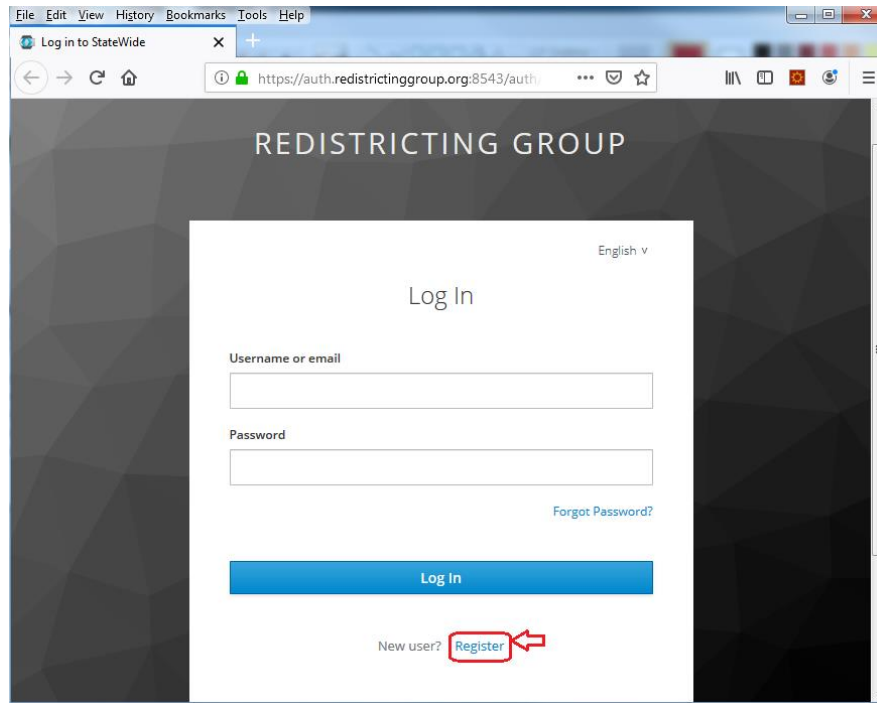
File Edit View History Bookmarks Tools Help

Log in to StateWide

https://auth.redistrictinggroup.org:8543/auth/

REDISTRICTING GROUP

English ∨

Log In

Username or email

Password

Forgot Password?

Log In

New user? Register